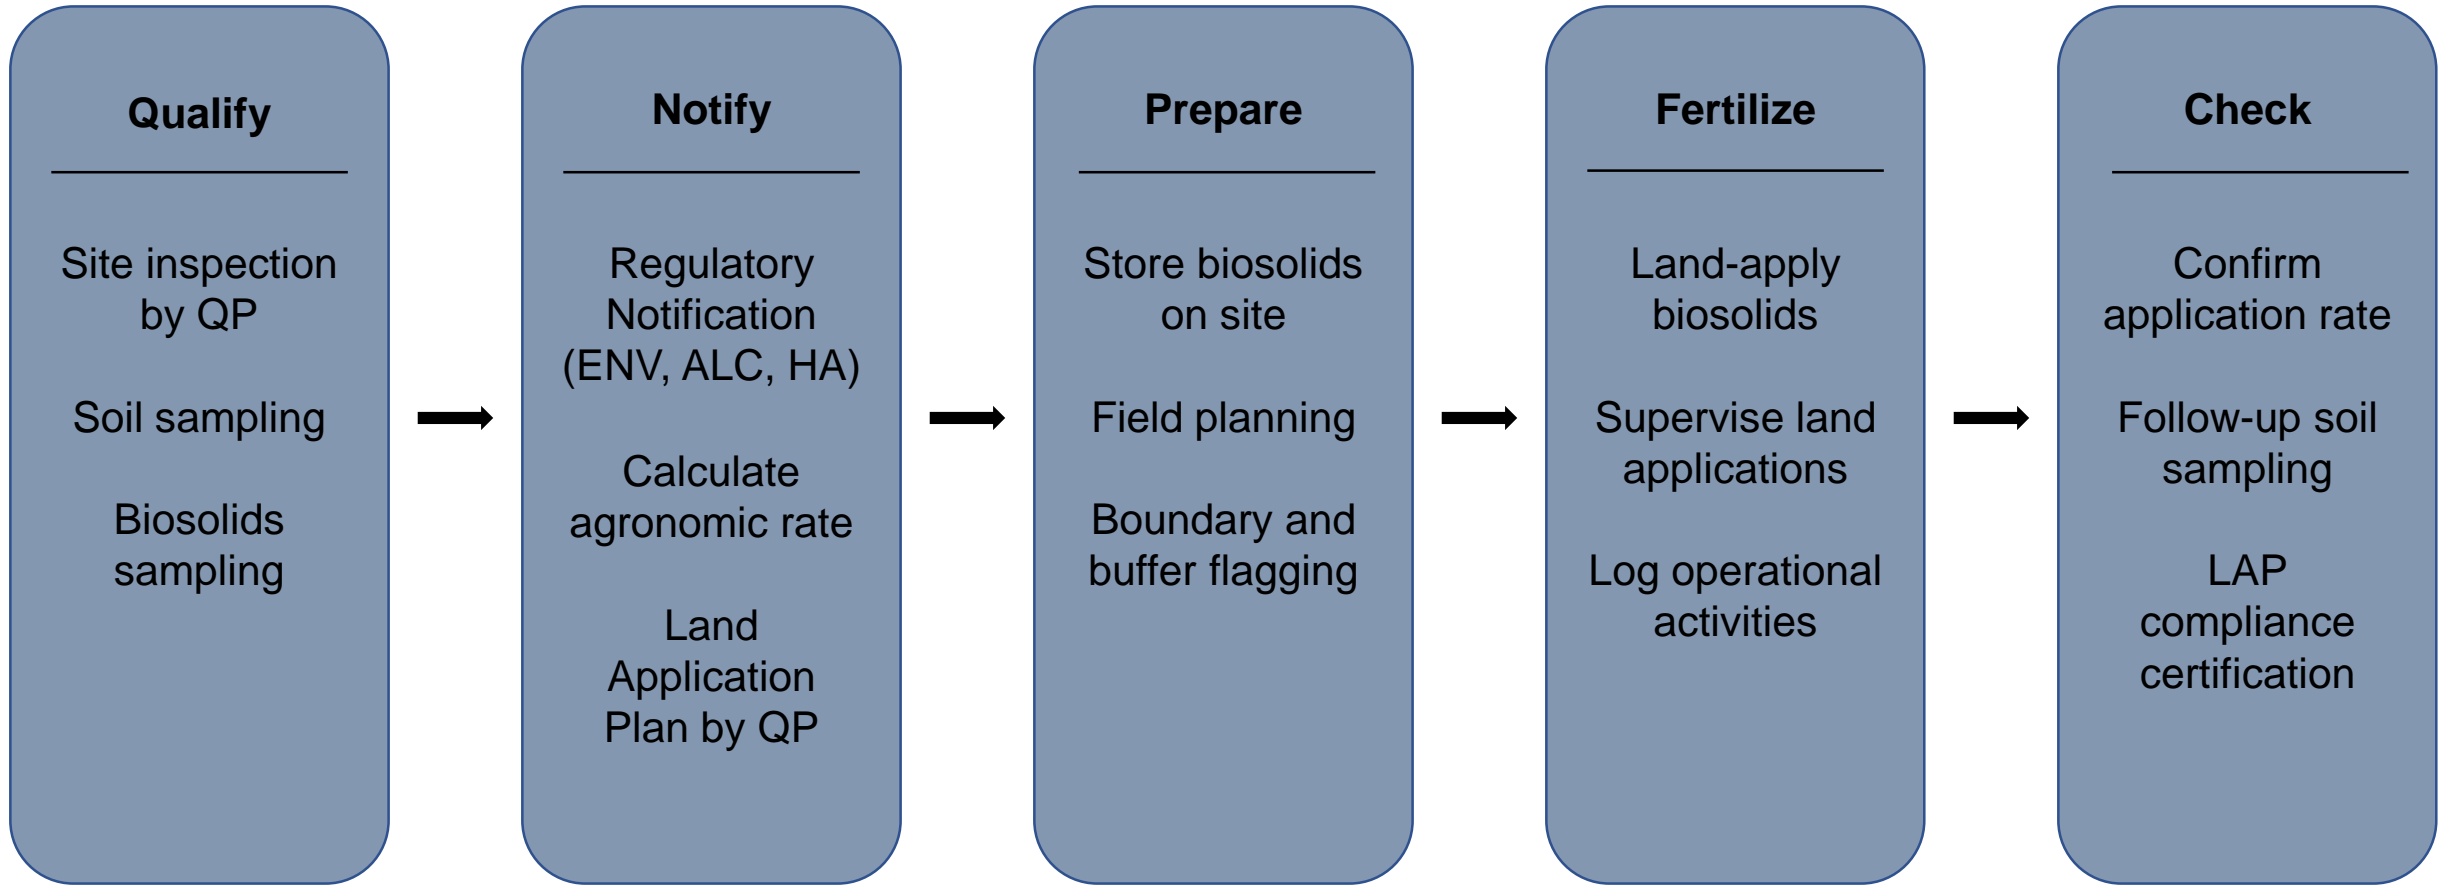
Qualify

Site inspection by QP

Soil sampling

Biosolids sampling

Notify

Regulatory Notification (ENV, ALC, HA)

Calculate agronomic rate

Land Application Plan by QP

Prepare

Store biosolids on site

Field planning

Boundary and buffer flagging

Fertilize

Land-apply biosolids

Supervise land applications

Log operational activities

Check

Confirm application rate

Follow-up soil sampling

LAP compliance certification